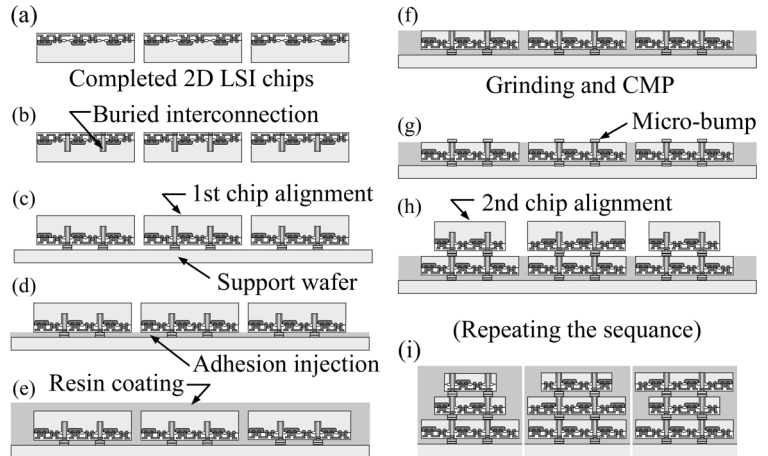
(a)

Completed 2D LSI chips

(b) Buried interconnection

(c) 1st chip alignment

Support wafer

(d)

Adhesion injection

(e) Resin coating

(f)

Grinding and CMP

(g) Micro-bump

(h) 2nd chip alignment

(Repeating the sequence)

(i)